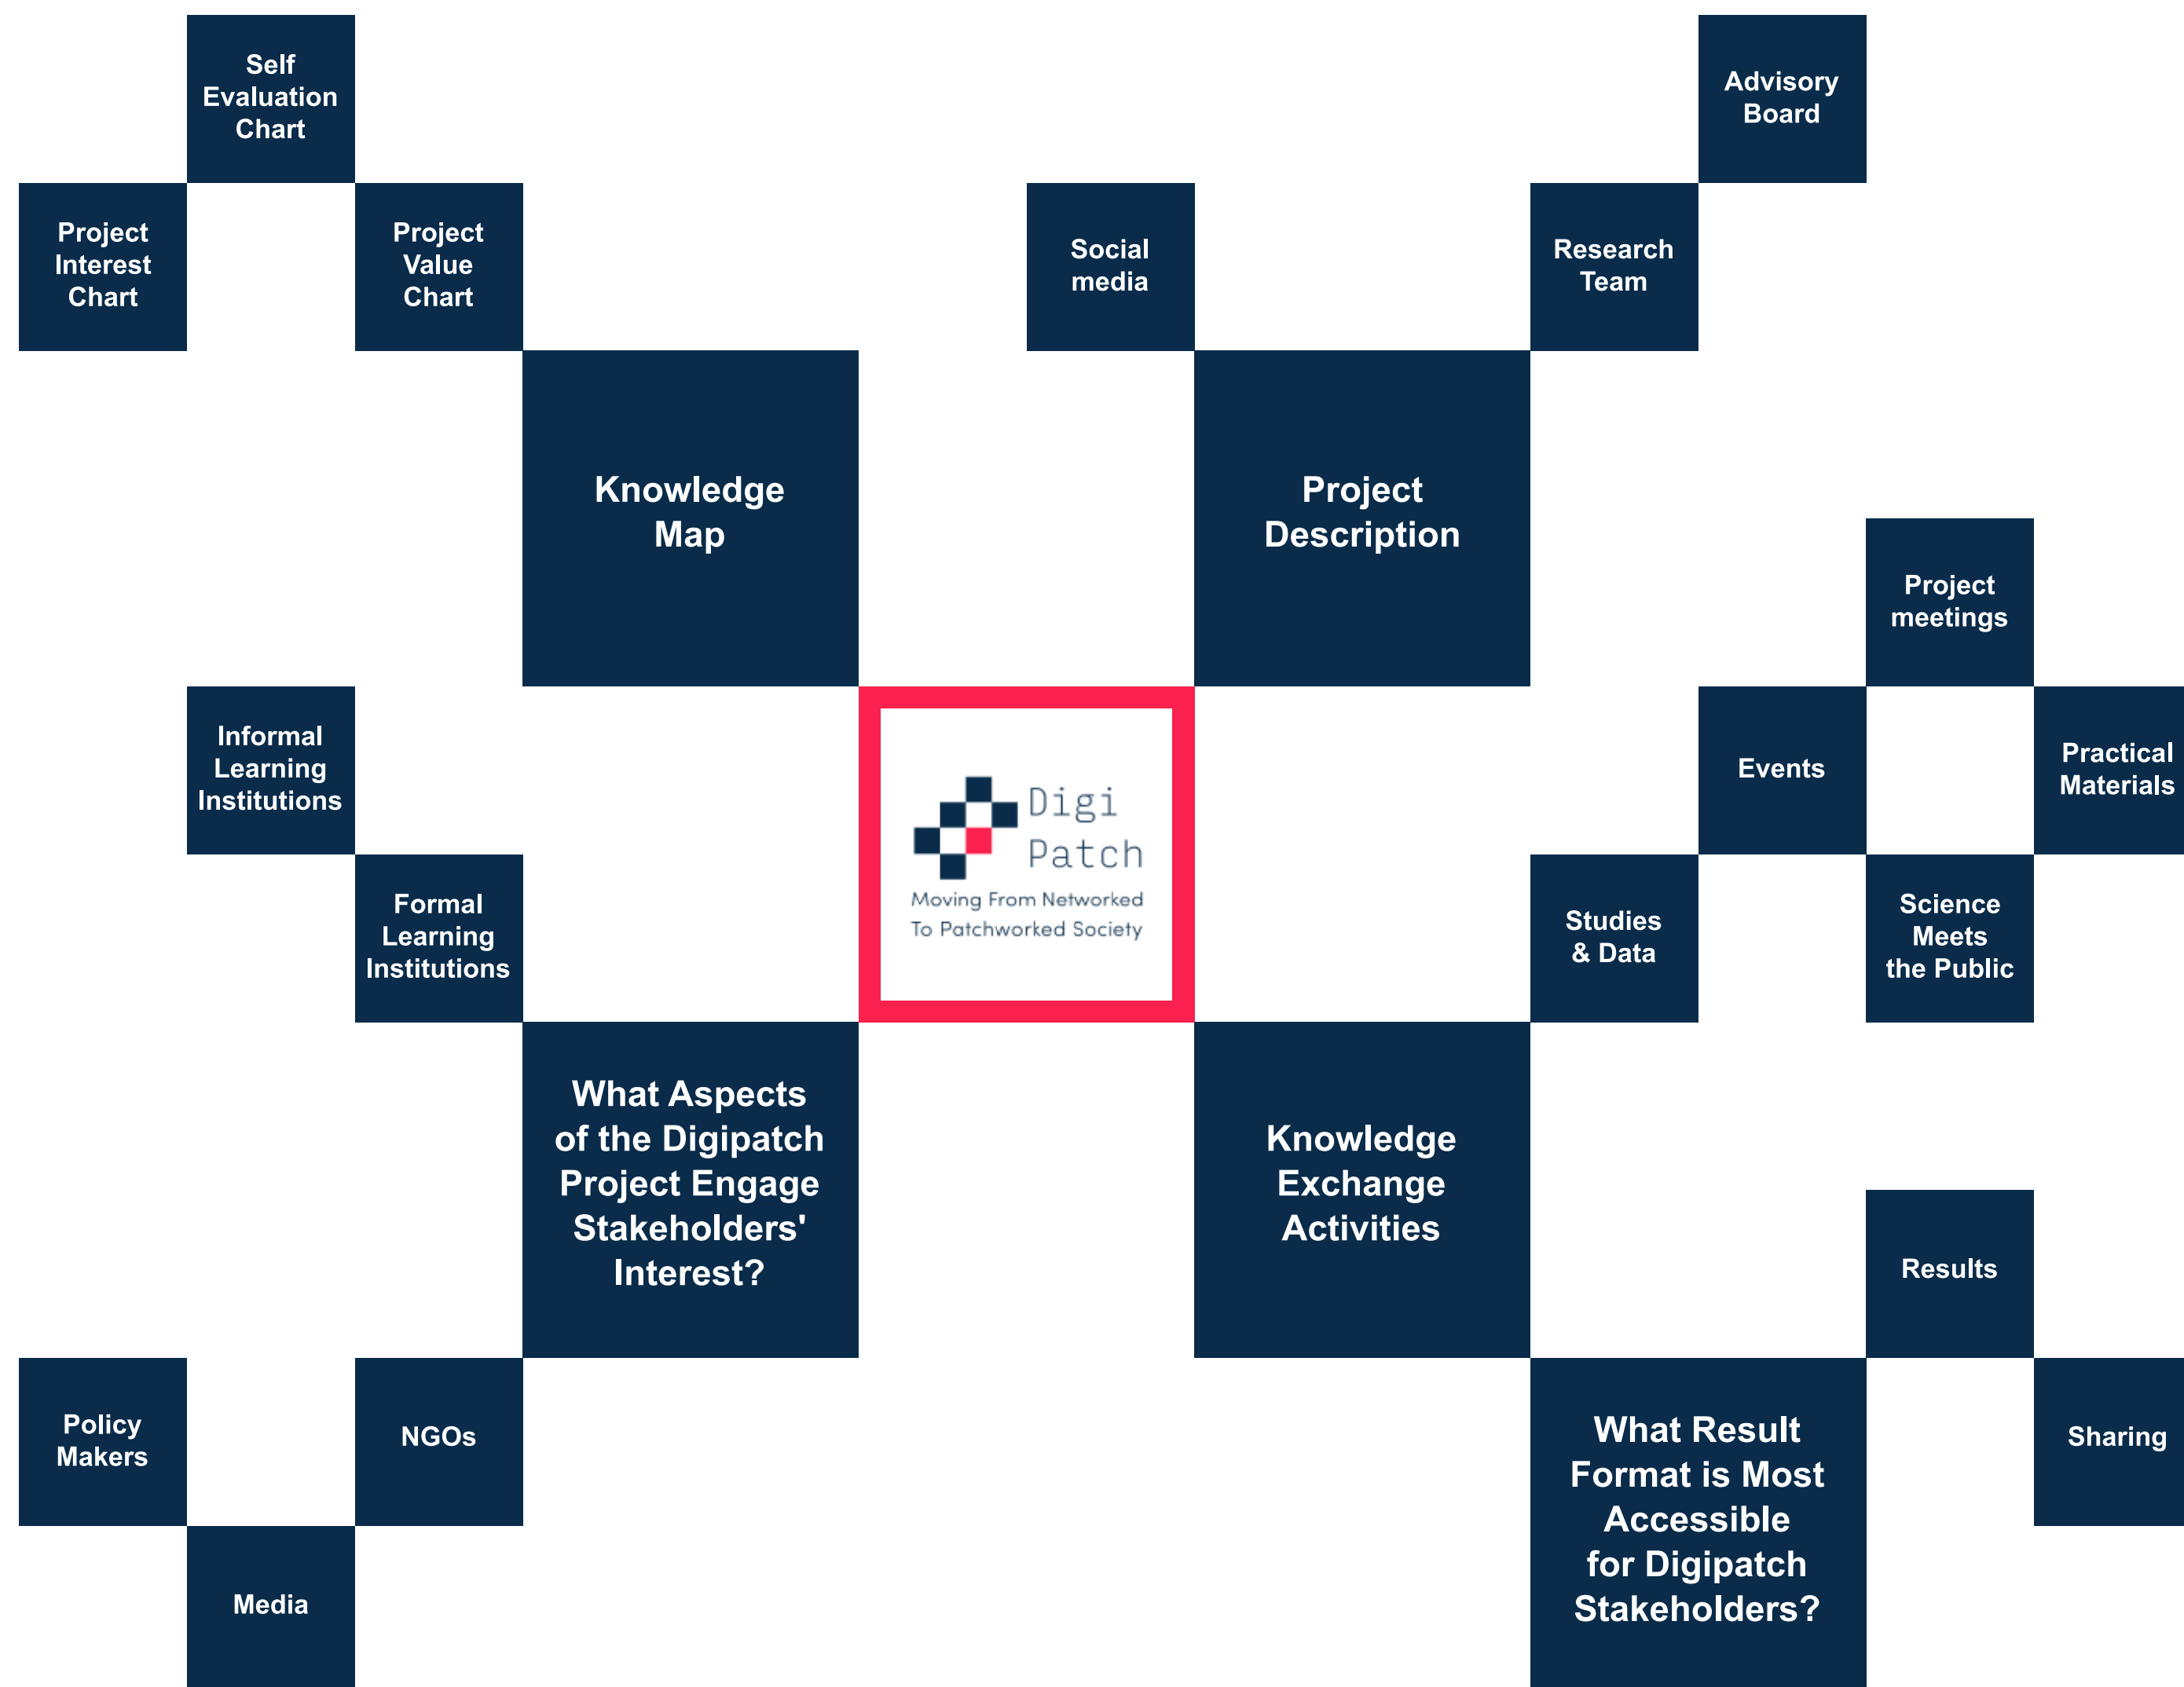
Self Evaluation Chart

Advisory Board

Project Interest Chart

Project Value Chart

Social media

Research Team

Knowledge Map

Project Description

Project meetings

Informal Learning Institutions

Digi Patch
Moving From Networked To Patchworked Society

Events

Practical Materials

Formal Learning Institutions

Studies & Data

Science Meets the Public

What Aspects of the Digipatch Project Engage Stakeholders' Interest?

Knowledge Exchange Activities

Results

Policy Makers

NGOs

What Result Format is Most Accessible for Digipatch Stakeholders?

Sharing

Media